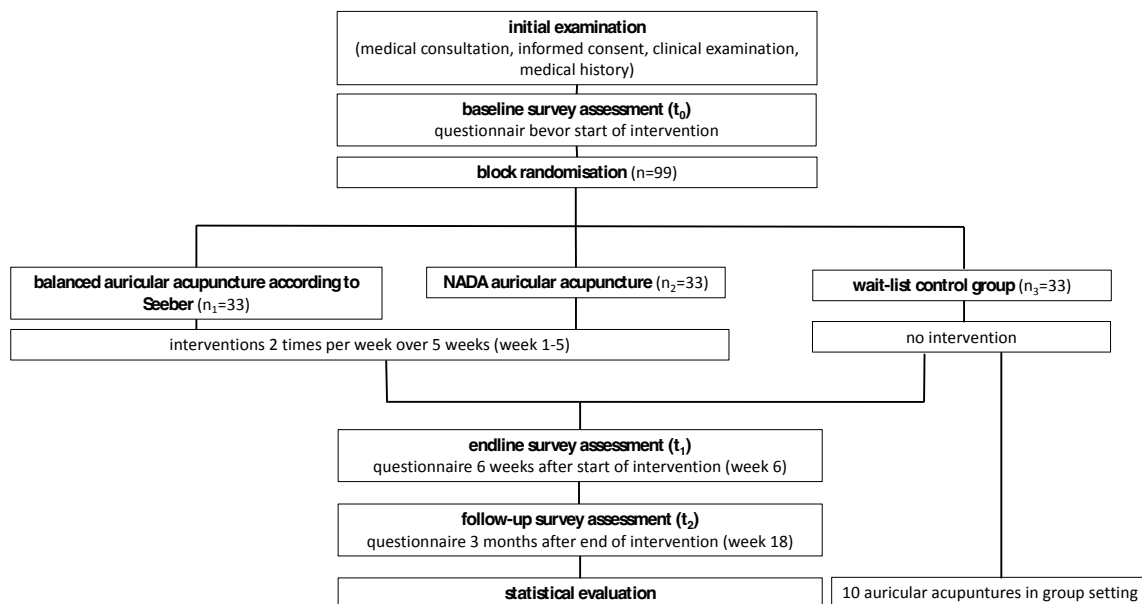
**initial examination**
(medical consultation, informed consent, clinical examination, medical history)

**baseline survey assessment ($t_0$)**
questionnair bevor start of intervention

**block randomisation** (n=99)

**balanced auricular acupuncture according to Seeber** ($n_1$=33)

**NADA auricular acupuncture** ($n_2$=33)

**wait-list control group** ($n_3$=33)

interventions 2 times per week over 5 weeks (week 1-5)

no intervention

**endline survey assessment ($t_1$)**
questionnaire 6 weeks after start of intervention (week 6)

**follow-up survey assessment ($t_2$)**
questionnaire 3 months after end of intervention (week 18)

**statistical evaluation**

10 auricular acupuntures in group setting